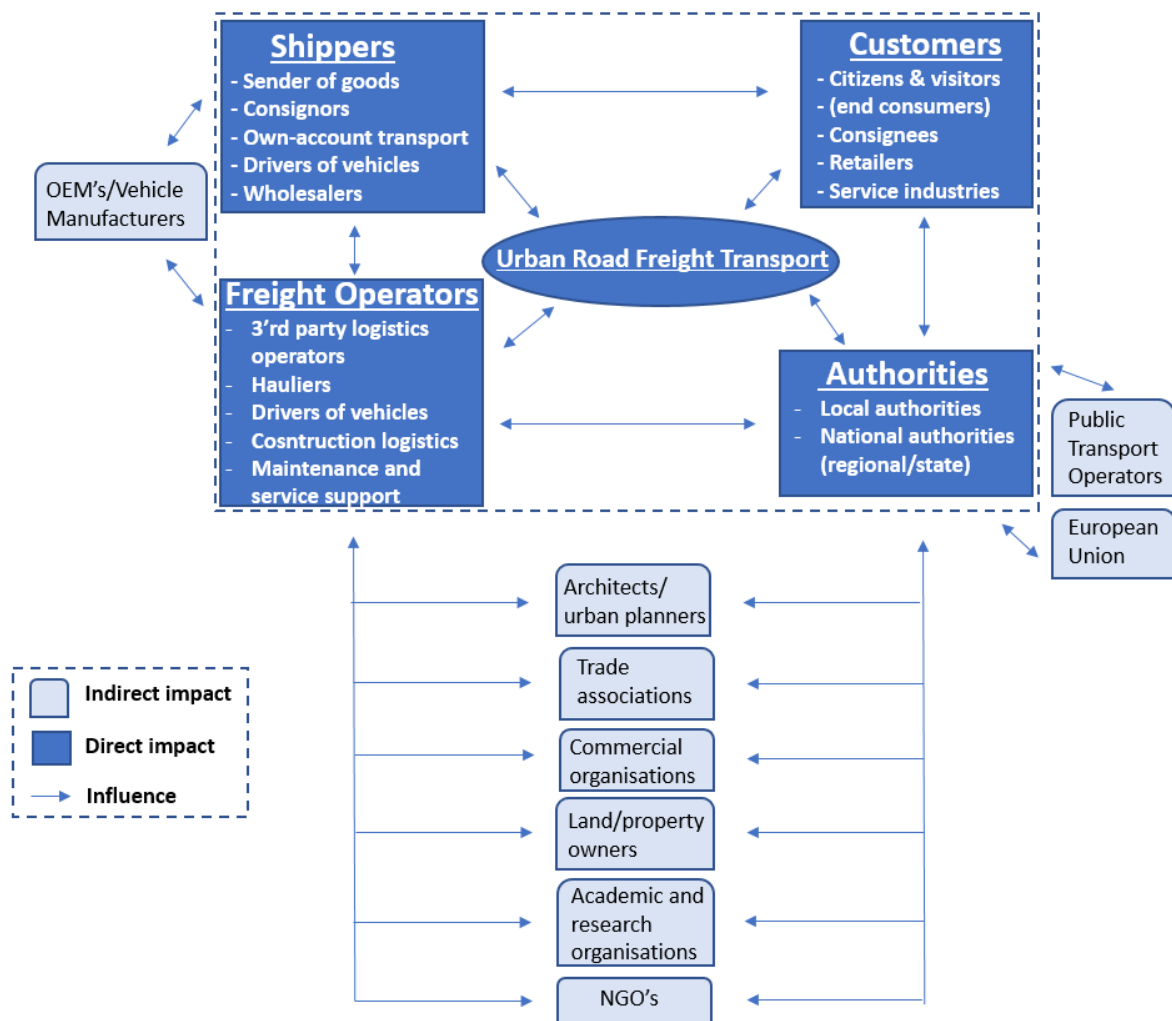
Shippers
- Sender of goods
- Consignors
- Own-account transport
- Drivers of vehicles
- Wholesalers

Customers
- Citizens & visitors
- (end consumers)
- Consignees
- Retailers
- Service industries

OEM's/Vehicle Manufacturers

Urban Road Freight Transport

Freight Operators
- 3'rd party logistics operators
- Hauliers
- Drivers of vehicles
- Cosntruction logistics
- Maintenance and service support

Authorities
- Local authorities
- National authorities (regional/state)

Public Transport Operators

European Union

Architects/ urban planners

Trade associations

Commercial organisations

Land/property owners

Academic and research organisations

NGO's

Indirect impact
Direct impact
Influence